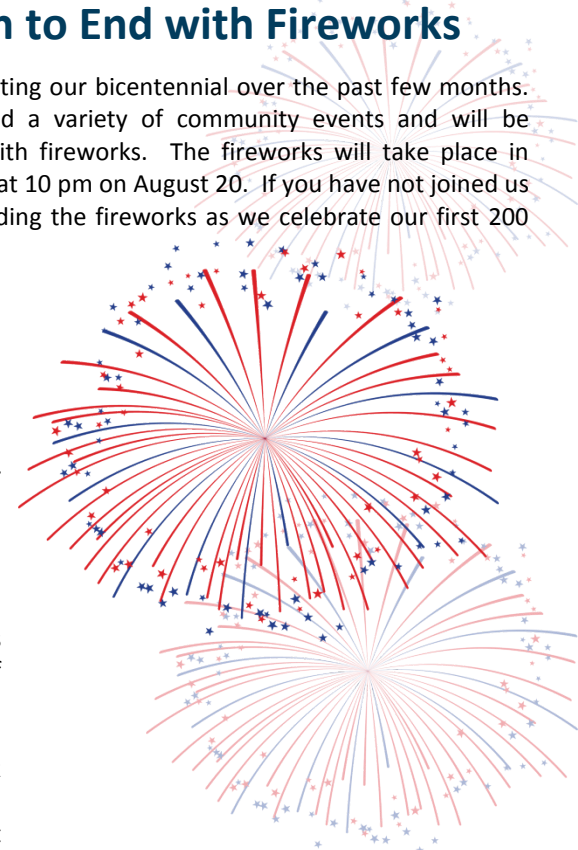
n to End with Fireworks

ting our bicentennial over the past few months. d a variety of community events and will be ith fireworks. The fireworks will take place in at 10 pm on August 20. If you have not joined us ding the fireworks as we celebrate our first 200